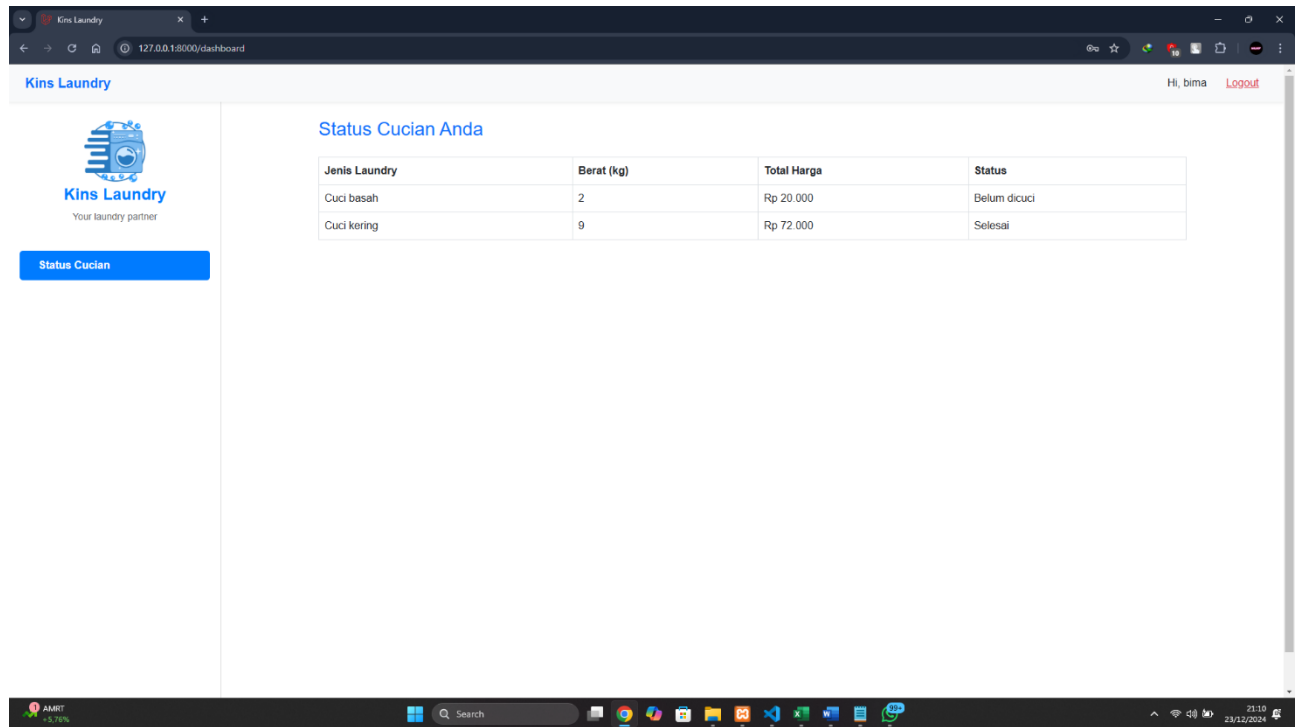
Kins Laundry

127.0.0.1:8000/dashboard

Kins Laundry

Hi, bima Logout

Kins Laundry
Your laundry partner

Status Cucian

Status Cucian Anda

| Jenis Laundry | Berat (kg) | Total Harga | Status |
|---|---|---|---|
| Cuci basah | 2 | Rp 20.000 | Belum dicuci |
| Cuci kering | 9 | Rp 72.000 | Selesai |

AMRT
+5.76%

Search

99+

21:10
23/12/2024